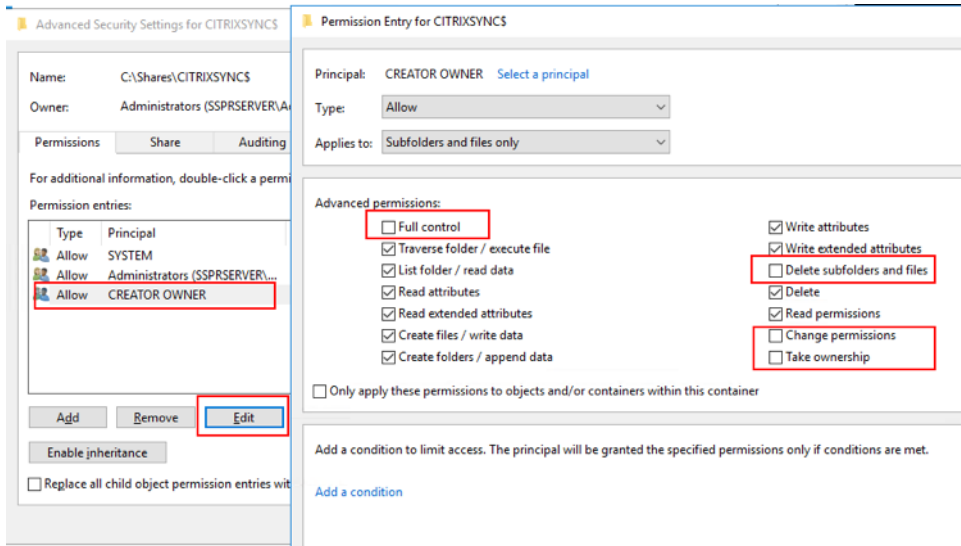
Advanced Security Settings for CITRIXSYNC$

Name: C:\Shares\CITRIXSYNC$

Owner: Administrators (SSPRSERVER\A

Permissions | Share | Auditing

For additional information, double-click a permi

Permission entries:

| Type | Principal |
|---|---|
| Allow | SYSTEM |
| Allow | Administrators (SSPRSERVER\... |
| Allow | CREATOR OWNER |

Add | Remove | Edit

Enable inheritance

Replace all child object permission entries wit

Permission Entry for CITRIXSYNC$

Principal: CREATOR OWNER Select a principal

Type: Allow

Applies to: Subfolders and files only

Advanced permissions:

Full control

Traverse folder / execute file

List folder / read data

Read attributes

Read extended attributes

Create files / write data

Create folders / append data

Write attributes

Write extended attributes

Delete subfolders and files

Delete

Read permissions

Change permissions

Take ownership

Only apply these permissions to objects and/or containers within this container

Add a condition to limit access. The principal will be granted the specified permissions only if conditions are met.

Add a condition